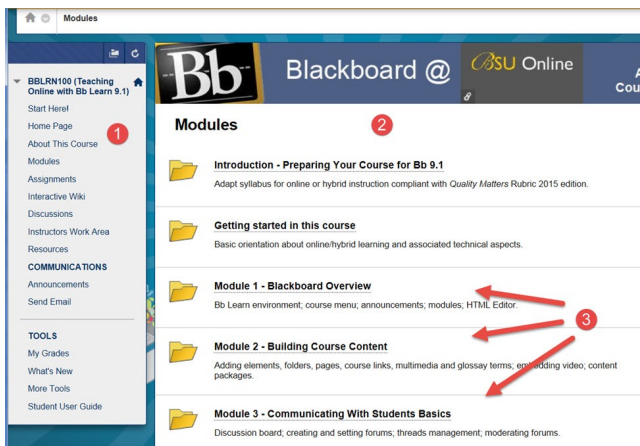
Modules

BBLRN100 (Teaching Online with Bb Learn 9.1)
Start Here!
Home Page
About This Course
Modules
Assignments
Interactive Wiki
Discussions
Instructors Work Area
Resources
COMMUNICATIONS
Announcements
Send Email

TOOLS
My Grades
What's New
More Tools
Student User Guide

1

Bb Blackboard @ BSU Online A Cou

Modules

2

Introduction - Preparing Your Course for Bb 9.1
Adapt syllabus for online or hybrid instruction compliant with Quality Matters Rubric 2015 edition.

Getting started in this course
Basic orientation about online/hybrid learning and associated technical aspects.

Module 1 - Blackboard Overview
Bb Learn environment; course menu; announcements; modules; HTML Editor.

3

Module 2 - Building Course Content
Adding elements, folders, pages, course links, multimedia and glossay terms; embedding video; content packages.

Module 3 - Communicating With Students Basics
Discussion board; creating and setting forums; threads management; moderating forums.